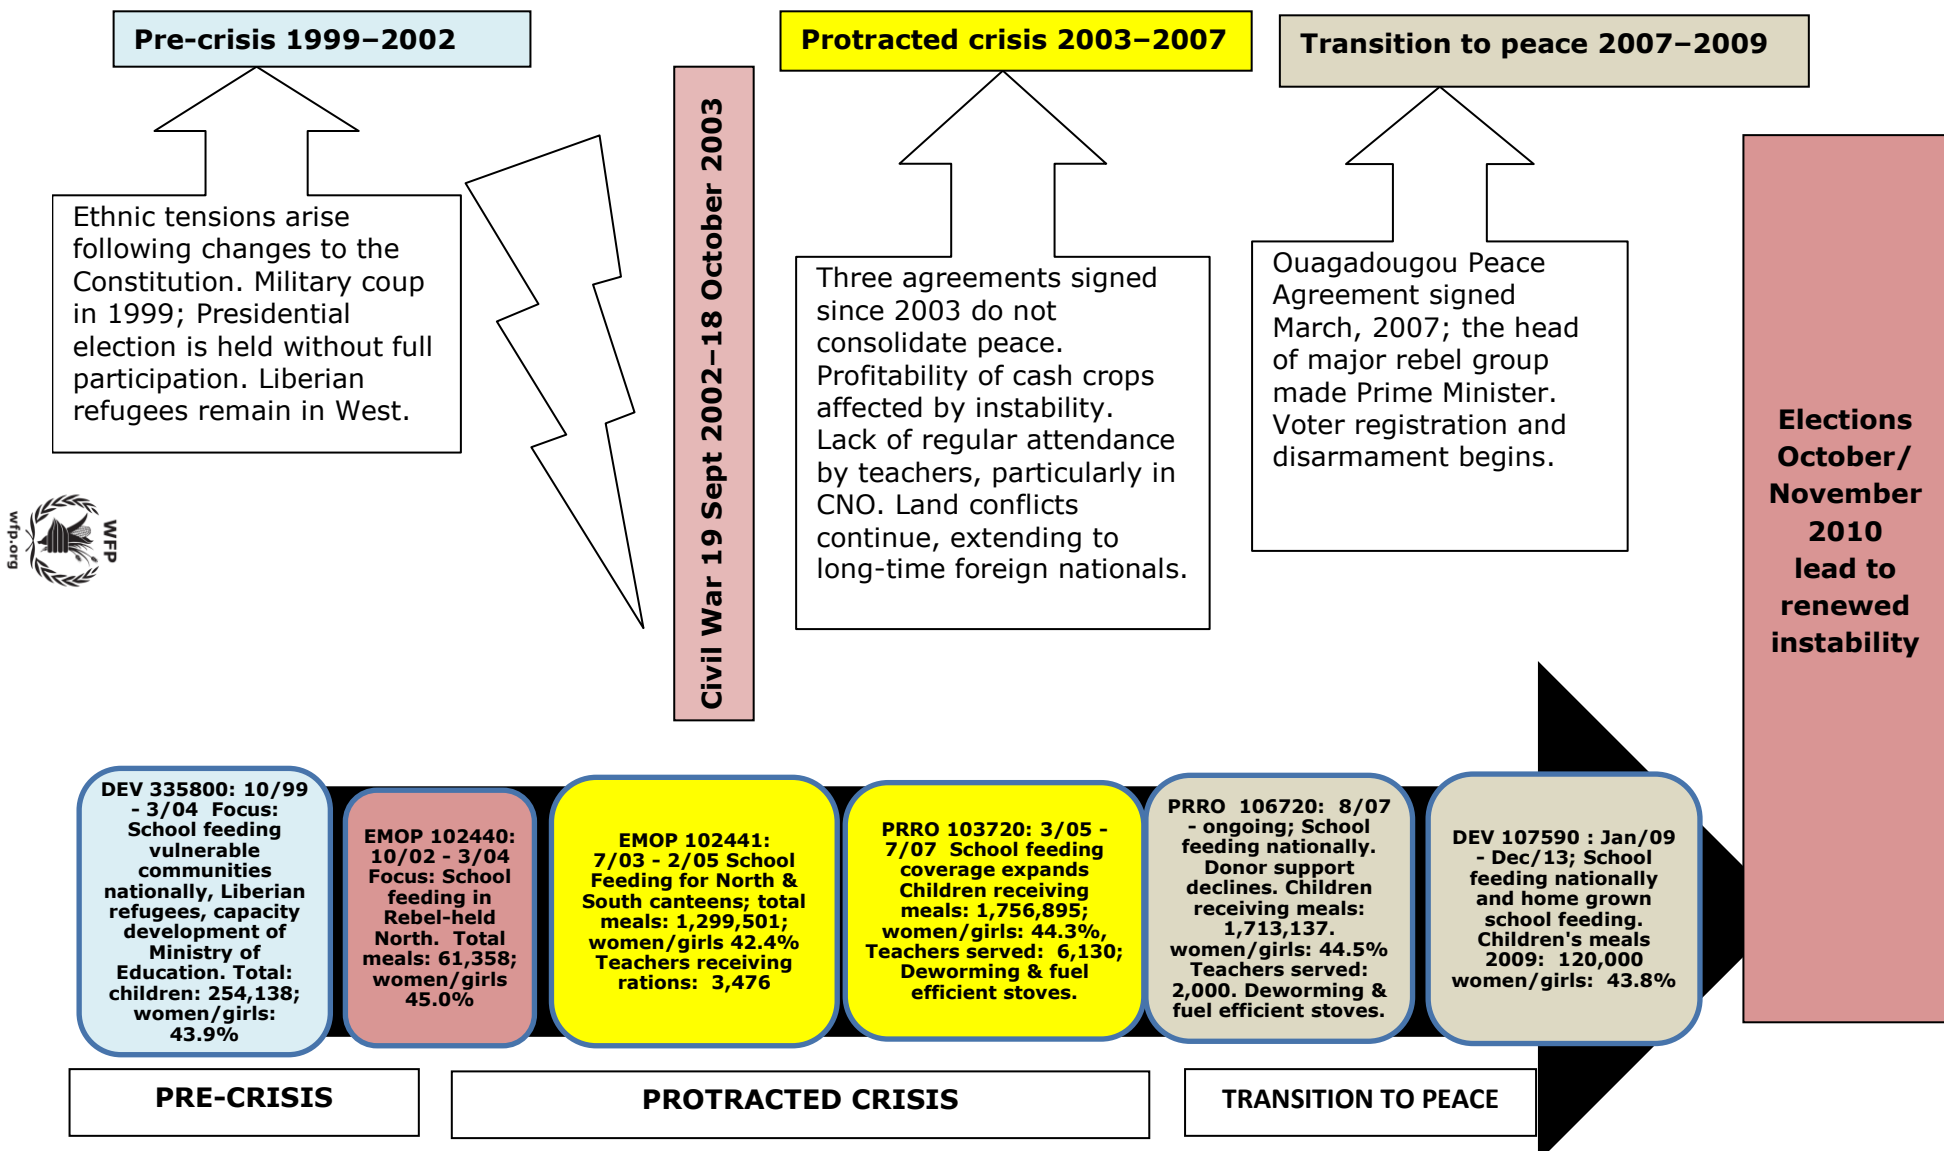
Pre-crisis 1999–2002

Protracted crisis 2003–2007

Transition to peace 2007–2009

Ethnic tensions arise following changes to the Constitution. Military coup in 1999; Presidential election is held without full participation. Liberian refugees remain in West.

Civil War 19 Sept 2002–18 October 2003

Three agreements signed since 2003 do not consolidate peace. Profitability of cash crops affected by instability. Lack of regular attendance by teachers, particularly in CNO. Land conflicts continue, extending to long-time foreign nationals.

Ouagadougou Peace Agreement signed March, 2007; the head of major rebel group made Prime Minister. Voter registration and disarmament begins.

Elections October/ November 2010 lead to renewed instability

wfp.org WFP

DEV 335800: 10/99 - 3/04 Focus: School feeding vulnerable communities nationally, Liberian refugees, capacity development of Ministry of Education. Total: children: 254,138; women/girls: 43.9%

EMOP 102440: 10/02 - 3/04 Focus: School feeding in Rebel-held North. Total meals: 61,358; women/girls 45.0%

EMOP 102441: 7/03 - 2/05 School Feeding for North & South canteens; total meals: 1,299,501; women/girls 42.4% Teachers receiving rations: 3,476

PRRO 103720: 3/05 - 7/07 School feeding coverage expands Children receiving meals: 1,756,895; women/girls: 44.3%, Teachers served: 6,130; Deworming & fuel efficient stoves.

PRRO 106720: 8/07 - ongoing; School feeding nationally. Donor support declines. Children receiving meals: 1,713,137. women/girls: 44.5% Teachers served: 2,000. Deworming & fuel efficient stoves.

DEV 107590 : Jan/09 - Dec/13; School feeding nationally and home grown school feeding. Children's meals 2009: 120,000 women/girls: 43.8%

PRE-CRISIS

PROTRACTED CRISIS

TRANSITION TO PEACE